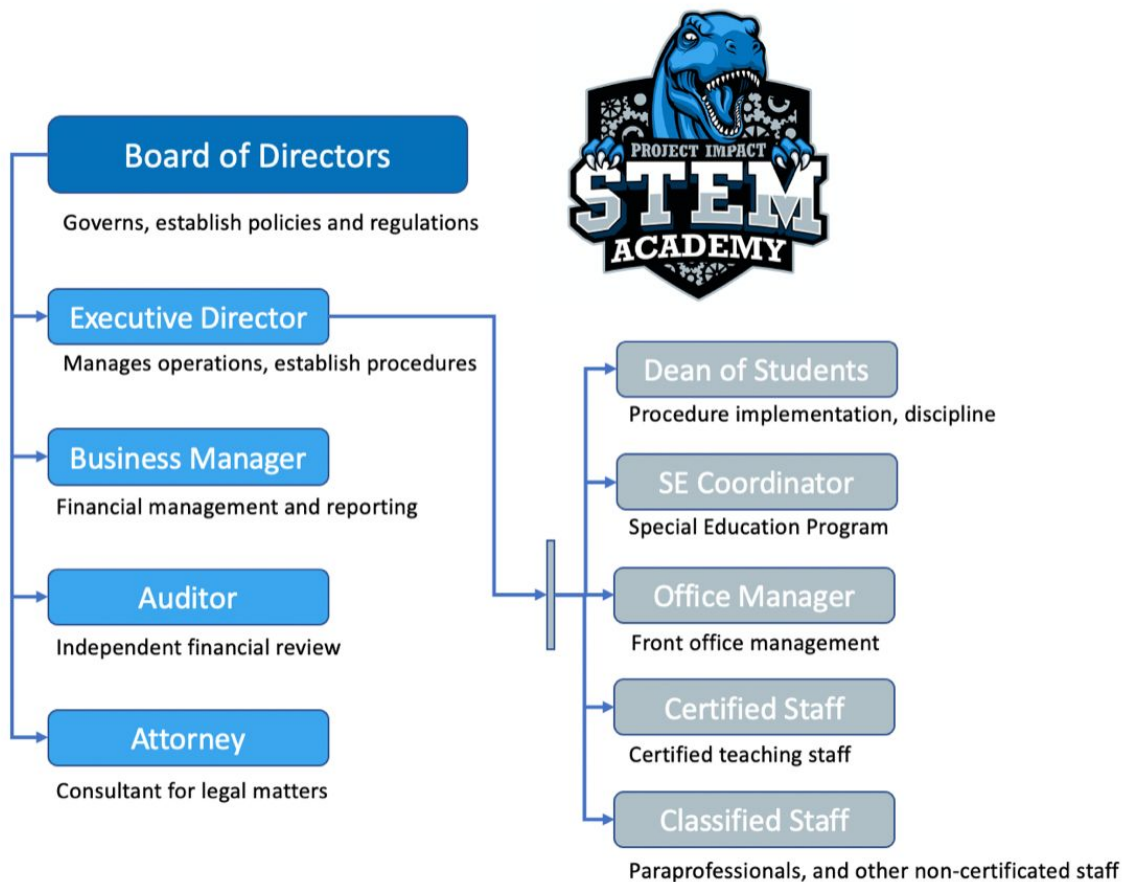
PROJECT IMPACT
STEM
ACADEMY

Board of Directors
Governs, establish policies and regulations

Executive Director
Manages operations, establish procedures

Business Manager
Financial management and reporting

Auditor
Independent financial review

Attorney
Consultant for legal matters

Dean of Students
Procedure implementation, discipline

SE Coordinator
Special Education Program

Office Manager
Front office management

Certified Staff
Certified teaching staff

Classified Staff
Paraprofessionals, and other non-certificated staff